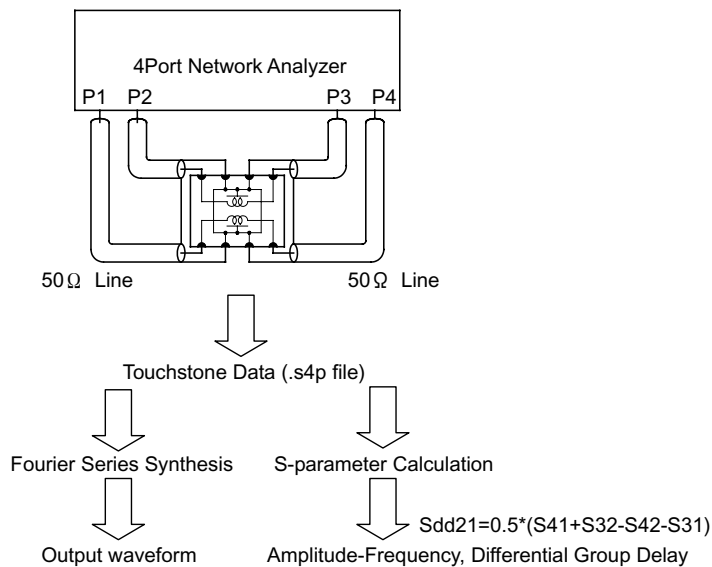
4Port Network Analyzer

P1 P2 P3 P4

50Ω Line

50Ω Line

Touchstone Data (.s4p file)

Fourier Series Synthesis

S-parameter Calculation

Sdd21=0.5*(S41+S32-S42-S31)

Output waveform

Amplitude-Frequency, Differential Group Delay